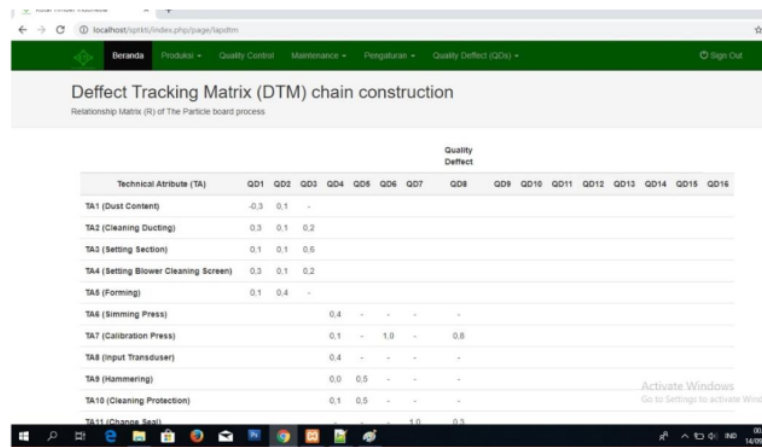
localhost/sprkt/index.php/page/lapdtm

Beranda Produksi ▾ Quality Control Maintenance ▾ Pengaturan ▾ Quality Deffect (QDs) ▾ Sign Out

Deffect Tracking Matrix (DTM) chain construction

Relationship Matrix (R) of The Particle board process

| Technical Atribute (TA) | QD1 | QD2 | QD3 | QD4 | QD5 | QD6 | QD7 | Quality Deffect QD8 | QD9 | QD10 | QD11 | QD12 | QD13 | QD14 | QD15 | QD16 |
|---|---|---|---|---|---|---|---|---|---|---|---|---|---|---|---|---|
| TA1 (Dust Content) | -0,3 | 0,1 | - | | | | | | | | | | | | | |
| TA2 (Cleaning Ducting) | 0,3 | 0,1 | 0,2 | | | | | | | | | | | | | |
| TA3 (Setting Section) | 0,1 | 0,1 | 0,6 | | | | | | | | | | | | | |
| TA4 (Setting Blower Cleaning Screen) | 0,3 | 0,1 | 0,2 | | | | | | | | | | | | | |
| TA5 (Forming) | 0,1 | 0,4 | - | | | | | | | | | | | | | |
| TA6 (Simming Press) | | | | 0,4 | - | - | - | - | | | | | | | | |
| TA7 (Calibration Press) | | | | 0,1 | - | 1,0 | - | 0,8 | | | | | | | | |
| TA8 (Input Transduser) | | | | 0,4 | - | - | - | - | | | | | | | | |
| TA9 (Hammering) | | | | 0,0 | 0,5 | - | - | - | | | | | | | | |
| TA10 (Cleaning Protection) | | | | 0,1 | 0,5 | - | - | - | | | | | | | | |
| TA11 (Change Seal) | | | | | | - | 1,0 | 0,3 | | | | | | | | |

Activate Windows
Go to Settings to activate Windows.

IND 14/09